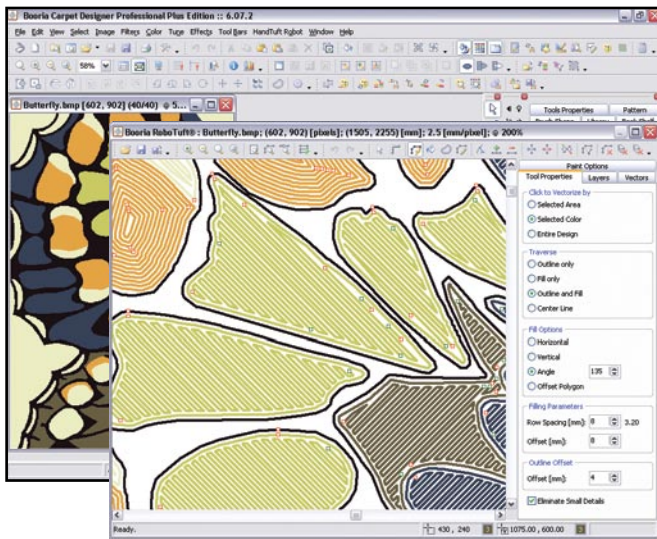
Booria Carpet Designer Professional Plus Edition :: 6.07.2

File Edit View Select Image Filters Color Tune Effects Tool Bars HandTuft Robot Window Help

58%

Butterfly.bmp [602, 902] (40/40) @ 5...

Tools Properties

Pattern

Booria RoboTuft® : Butterfly.bmp; (602, 902) [pixels]; (1505, 2255) [mm]; 2.5 [mm/pixel]; @ 200%

Paint Options

Tool Properties

Layers

Vectors

Click to Vectorize by

Selected Area

Selected Color

Entire Design

Traverse

Outline only

Fill only

Outline and Fill

Center Line

Fill Options

Horizontal

Vertical

Angle

135

Offset Polygon

Filling Parameters

Row Spacing [mm]:

0

3.20

Offset [mm]:

0

Outline Offset

Offset [mm]:

4

Eliminate Small Details

Ready.

430 , 240

1075.00 , 600.00